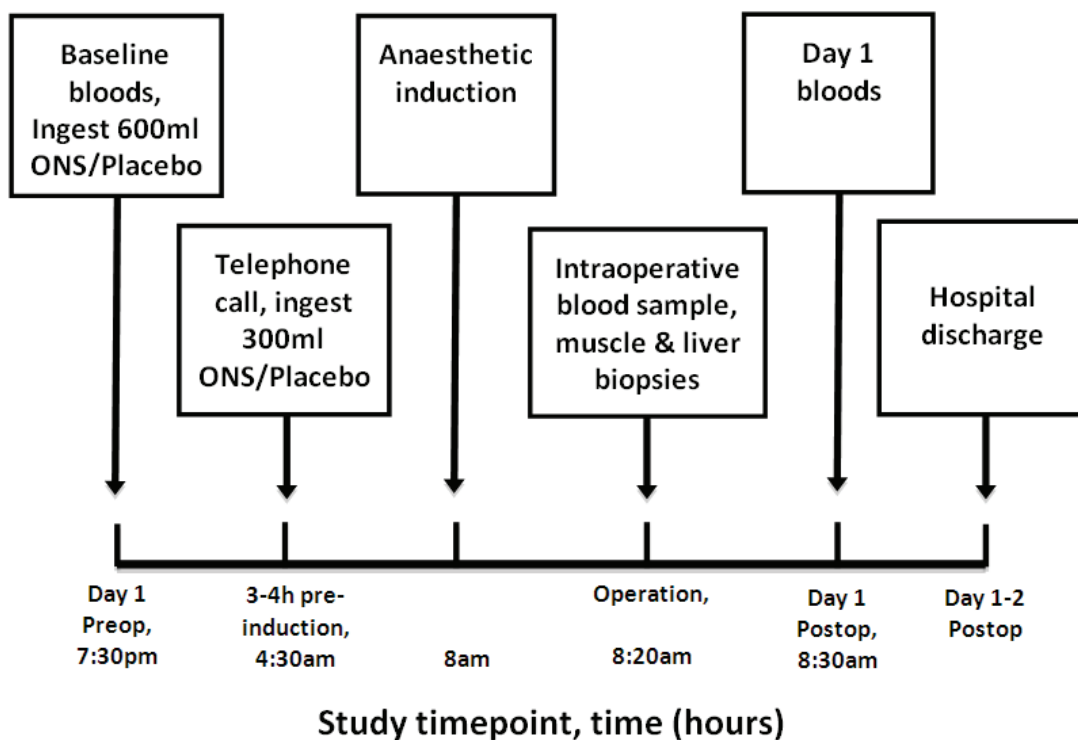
Baseline bloods, Ingest 600ml ONS/Placebo

Telephone call, ingest 300ml ONS/Placebo

Anaesthetic induction

Intraoperative blood sample, muscle & liver biopsies

Day 1 bloods

Hospital discharge

Day 1 Preop, 7:30pm

3-4h pre-induction, 4:30am

8am

Operation, 8:20am

Day 1 Postop, 8:30am

Day 1-2 Postop

Study timepoint, time (hours)